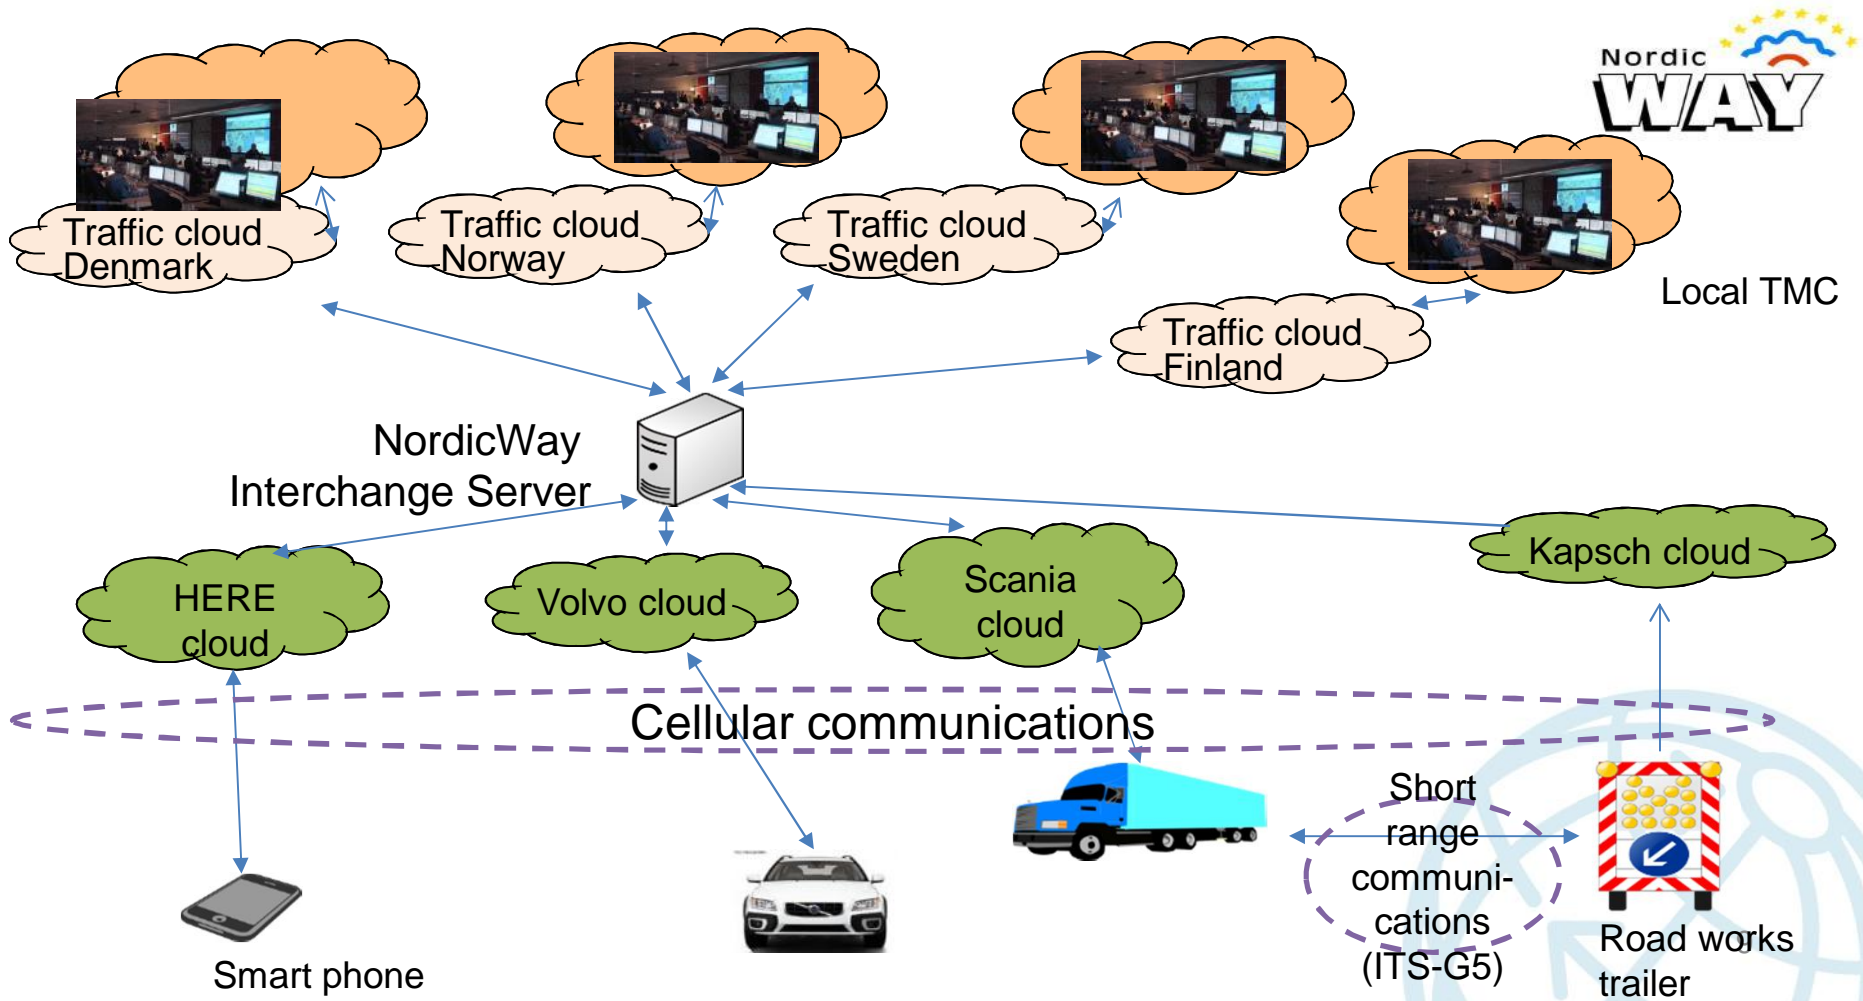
Nordic WAY

Traffic cloud Denmark

Traffic cloud Norway

Traffic cloud Sweden

Traffic cloud Finland

Local TMC

NordicWay Interchange Server

HERE cloud

Volvo cloud

Scania cloud

Kapsch cloud

Cellular communications

Short range communications (ITS-G5)

Smart phone

Road works trailer